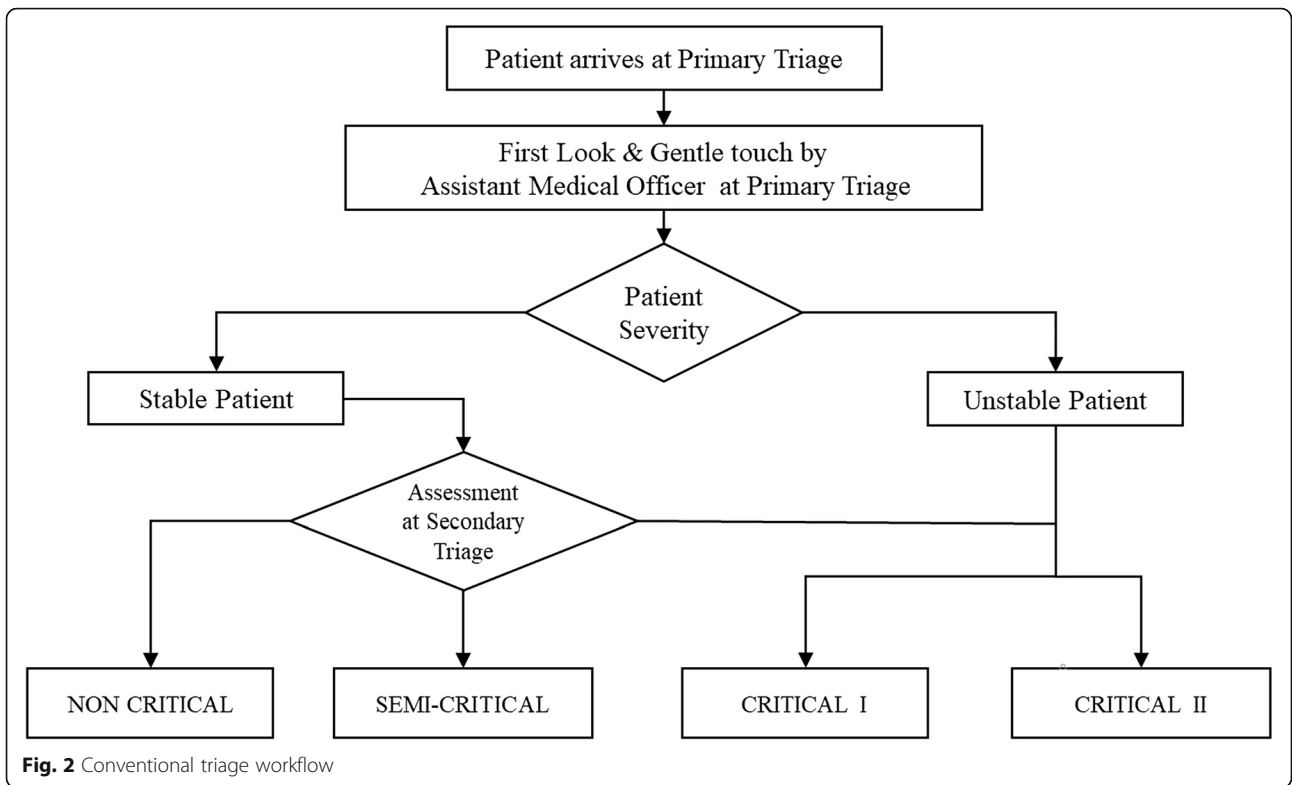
Patient arrives at Primary Triage

First Look & Gentle touch by Assistant Medical Officer at Primary Triage

Patient Severity

Stable Patient

Unstable Patient

Assessment at Secondary Triage

NON CRITICAL

SEMI-CRITICAL

CRITICAL I

CRITICAL II

**Fig. 2** Conventional triage workflow